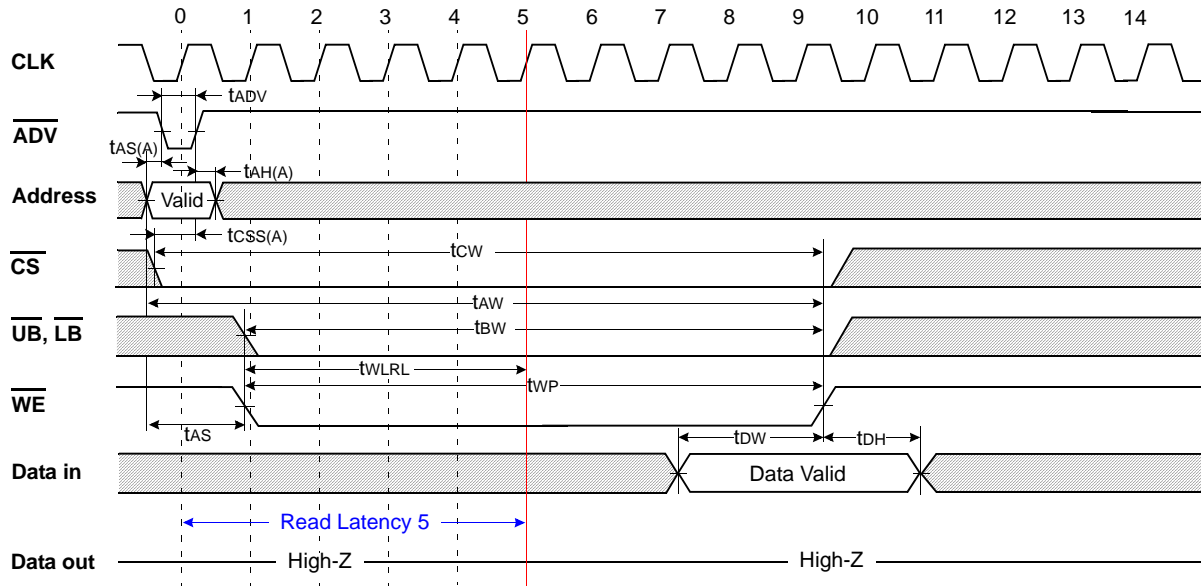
0 1 2 3 4 5 6 7 8 9 10 11 12 13 14

CLK

$t_{ADV}$

$\overline{ADV}$

$t_{AS(A)}$

$t_{AH(A)}$

Address

Valid

$t_{CSS(A)}$

$t_{CW}$

$\overline{CS}$

$t_{AW}$

$\overline{UB}$, $\overline{LB}$

$t_{BW}$

$t_{WLRL}$

$t_{WP}$

$\overline{WE}$

$t_{AS}$

$t_{DW}$

$t_{DH}$

Data in

Data Valid

Read Latency 5

Data out

High-Z

High-Z